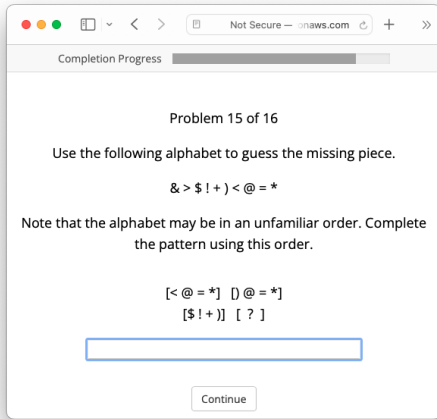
Not Secure — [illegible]onaws.com

Completion Progress

Problem 15 of 16

Use the following alphabet to guess the missing piece.

& > $ ! + ) < @ = *

Note that the alphabet may be in an unfamiliar order. Complete the pattern using this order.

[< @ = *] [) @ = *]
[$ ! + )] [ ? ]

Continue